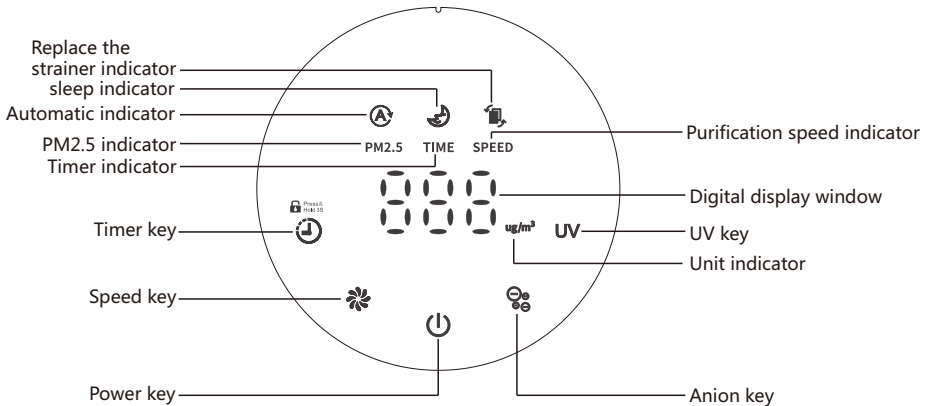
Replace the strainer indicator
sleep indicator
Automatic indicator
PM2.5 indicator
Timer indicator
PM2.5
TIME
SPEED
Purification speed indicator
Digital display window
Press & Hold 3S
Timer key
ug/m³
UV
UV key
Unit indicator
Speed key
Power key
Anion key